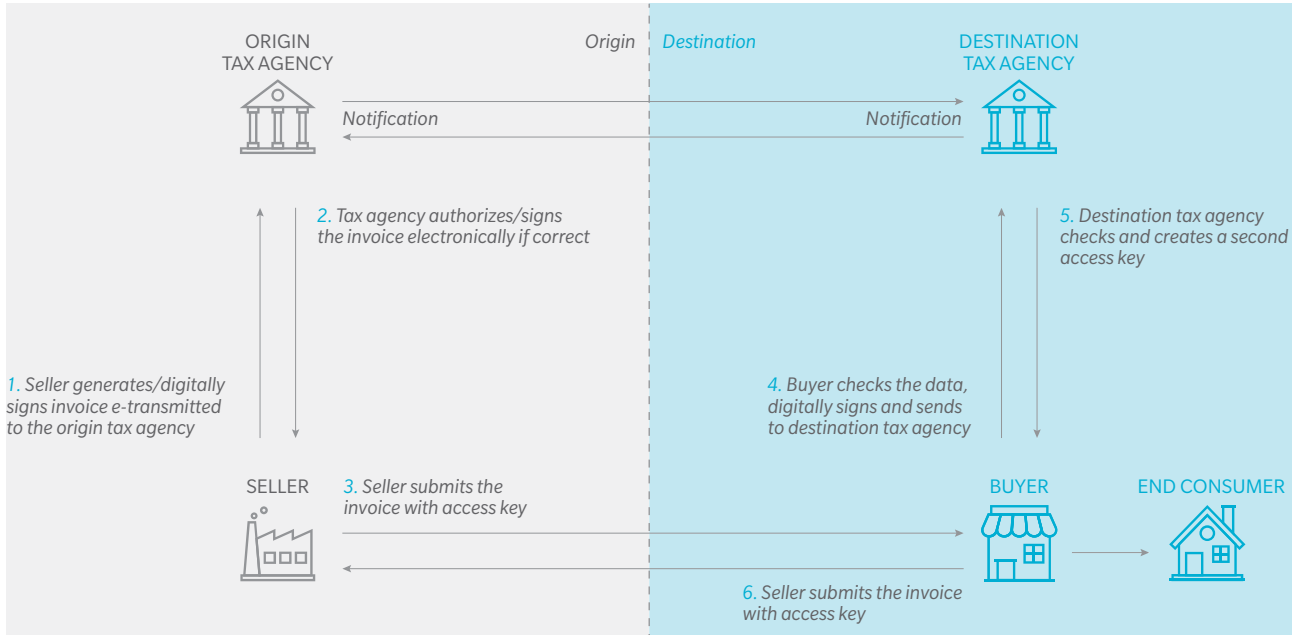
ORIGIN TAX AGENCY

Origin

Destination

DESTINATION TAX AGENCY

Notification

Notification

2. Tax agency authorizes/signs the invoice electronically if correct

5. Destination tax agency checks and creates a second access key

1. Seller generates/digitally signs invoice e-transmitted to the origin tax agency

4. Buyer checks the data, digitally signs and sends to destination tax agency

SELLER

3. Seller submits the invoice with access key

BUYER

END CONSUMER

6. Seller submits the invoice with access key